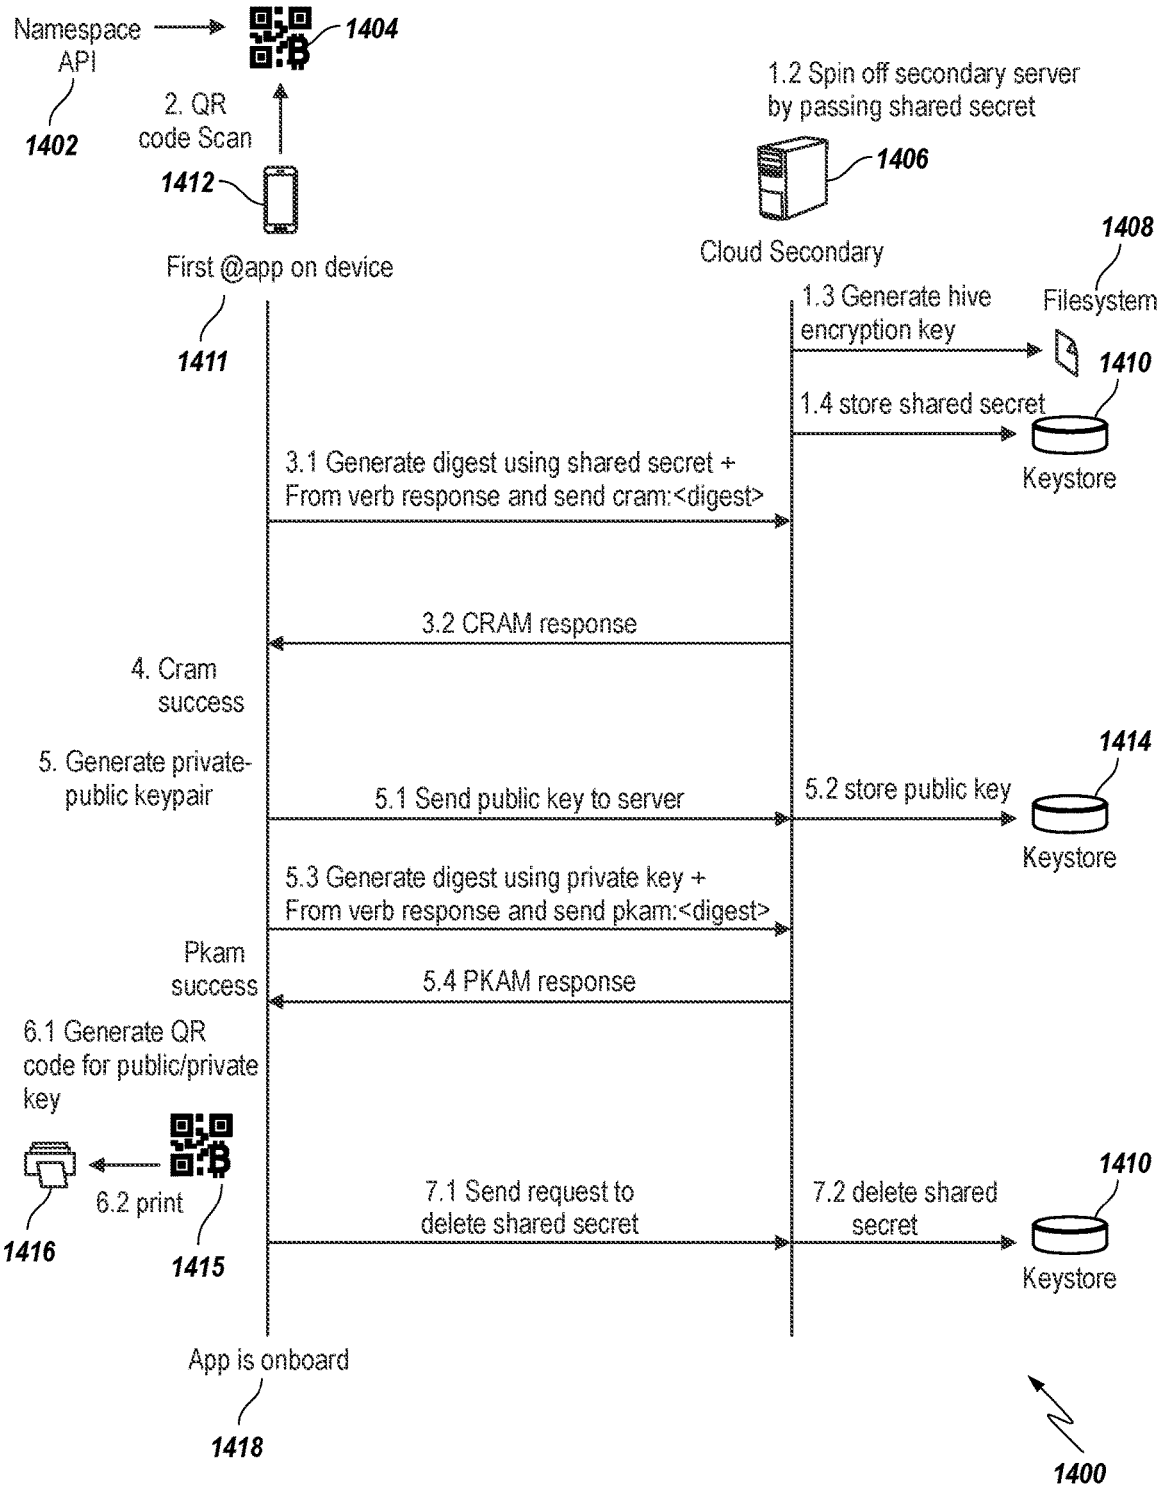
Namespace API

1402

1404

2. QR code Scan

1412

First @app on device

1411

1.2 Spin off secondary server by passing shared secret

1406

Cloud Secondary

1408

Filesystem

1.3 Generate hive encryption key

1410

1.4 store shared secret

Keystore

3.1 Generate digest using shared secret + From verb response and send cram:<digest>

3.2 CRAM response

4. Cram success

5. Generate private-public keypair

1414

5.1 Send public key to server

5.2 store public key

Keystore

5.3 Generate digest using private key + From verb response and send pkam:<digest>

Pkam success

5.4 PKAM response

6.1 Generate QR code for public/private key

6.2 print

1416

1415

7.1 Send request to delete shared secret

7.2 delete shared secret

1410

Keystore

App is onboard

1418

1400